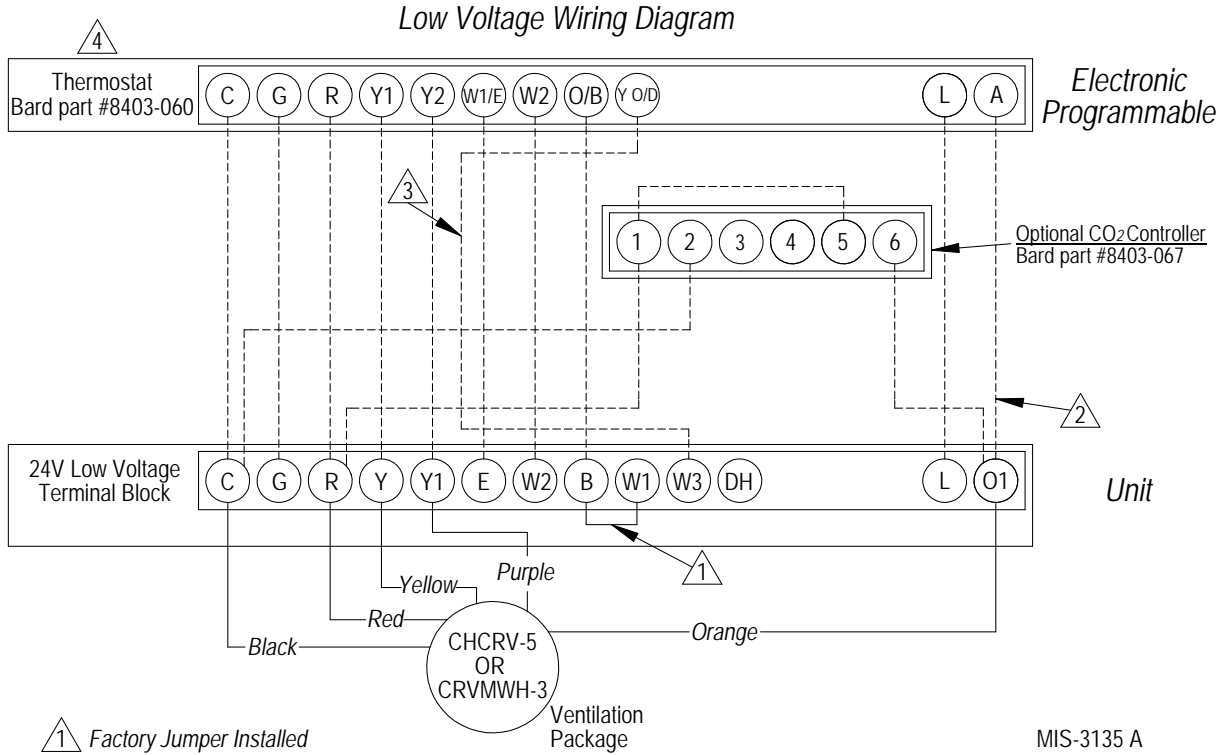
Low Voltage Wiring Diagram

4

Thermostat
Bard part #8403-060

C G R Y1 Y2 W1/E W2 O/B Y O/D L A

Electronic
Programmable

3

1 2 3 4 5 6

Optional $CO_2$ Controller
Bard part #8403-067

2

24V Low Voltage
Terminal Block

C G R Y Y1 E W2 B W1 W3 DH L O1

Unit

1

Yellow

Purple

Red

Black

Orange

CHCRV-5
OR
CRVMWH-3

Ventilation
Package

1 Factory Jumper Installed

MIS-3135 A